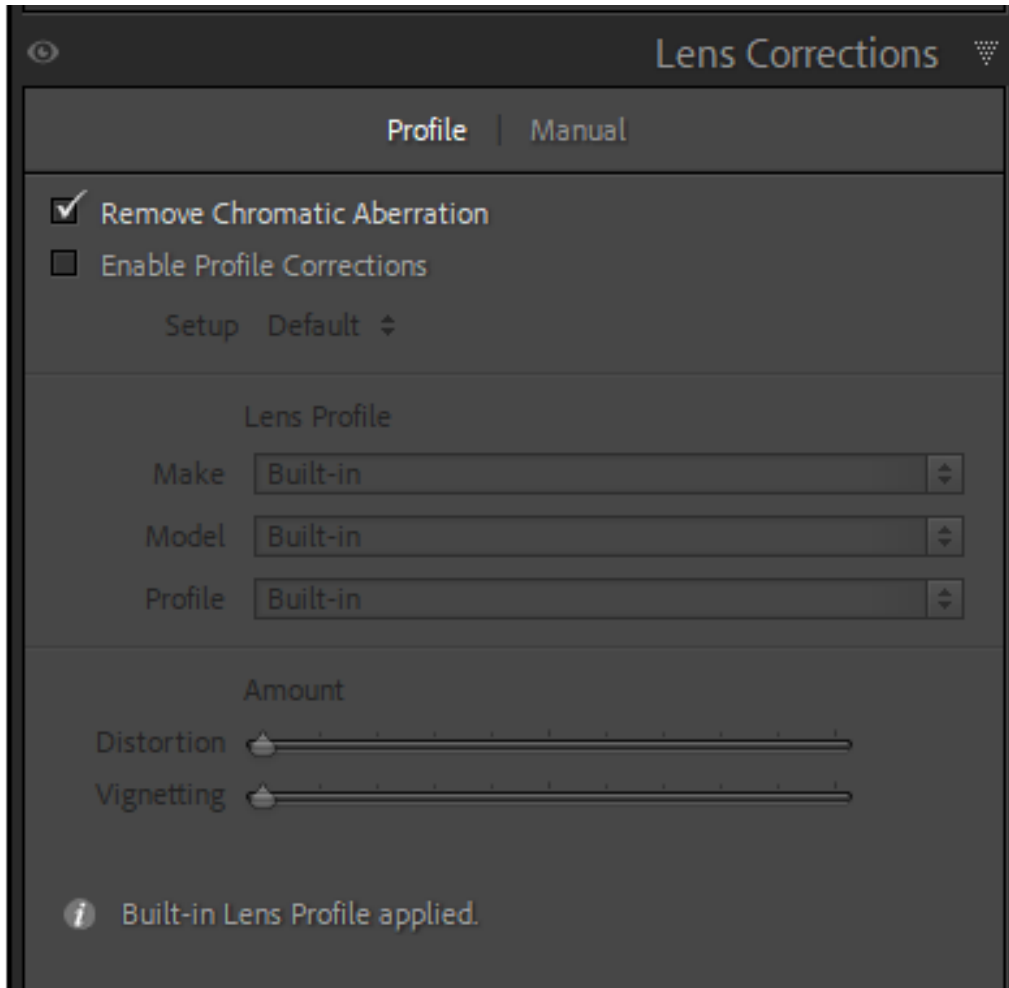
Lens Corrections

Profile | Manual

Remove Chromatic Aberration

Enable Profile Corrections

Setup Default

Lens Profile

Make Built-in

Model Built-in

Profile Built-in

Amount

Distortion

Vignetting

Built-in Lens Profile applied.